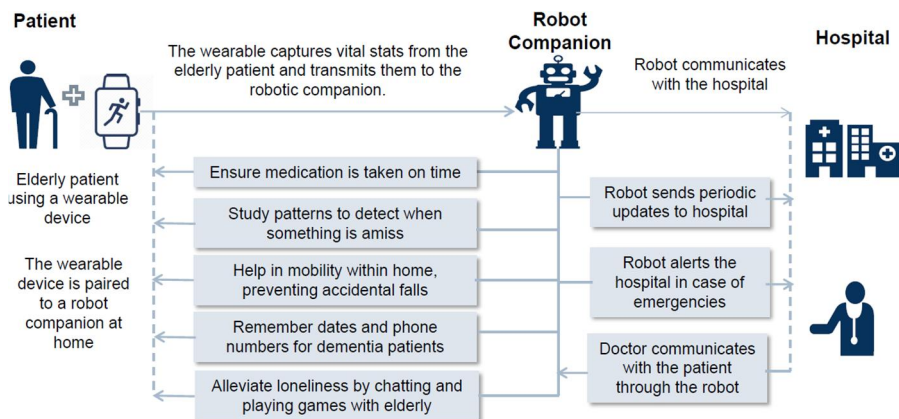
Patient

Robot Companion

Hospital

The wearable captures vital stats from the elderly patient and transmits them to the robotic companion.

Robot communicates with the hospital

Elderly patient using a wearable device

The wearable device is paired to a robot companion at home

Ensure medication is taken on time

Study patterns to detect when something is amiss

Help in mobility within home, preventing accidental falls

Remember dates and phone numbers for dementia patients

Alleviate loneliness by chatting and playing games with elderly

Robot sends periodic updates to hospital

Robot alerts the hospital in case of emergencies

Doctor communicates with the patient through the robot